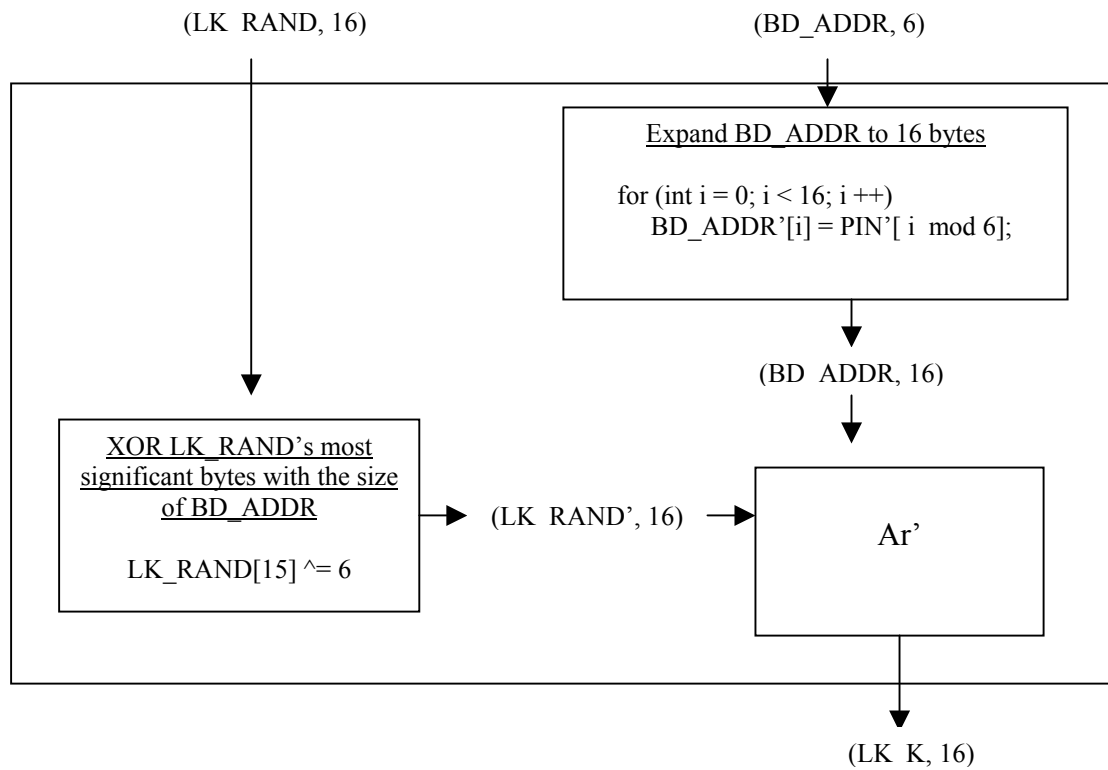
(LK RAND, 16)

(BD_ADDR, 6)

Expand BD_ADDR to 16 bytes

for (int i = 0; i < 16; i ++)
BD_ADDR'[i] = PIN'[ i mod 6];

(BD ADDR, 16)

XOR LK_RAND's most significant bytes with the size of BD_ADDR

LK_RAND[15] ^= 6

(LK RAND', 16)

Ar'

(LK K, 16)